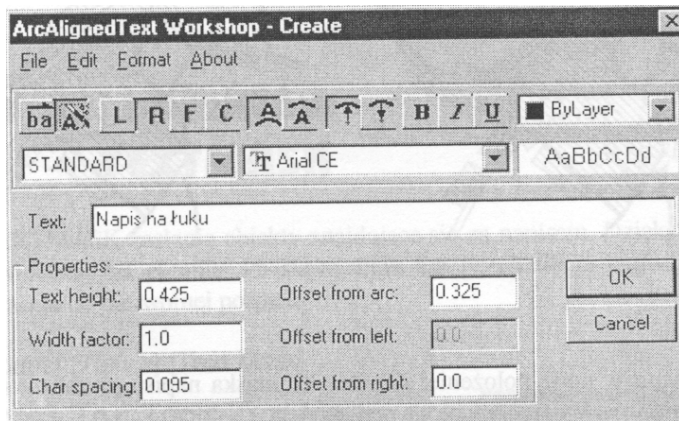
ArcAlignedText Workshop - Create

File Edit Format About

L R F C B I U ByLayer

STANDARD Arial CE AaBbCcDd

Text: Napis na łuku

Properties:

Text height: 0.425 Offset from arc: 0.325

Width factor: 1.0 Offset from left: 0.0

Char spacing: 0.095 Offset from right: 0.0

OK

Cancel